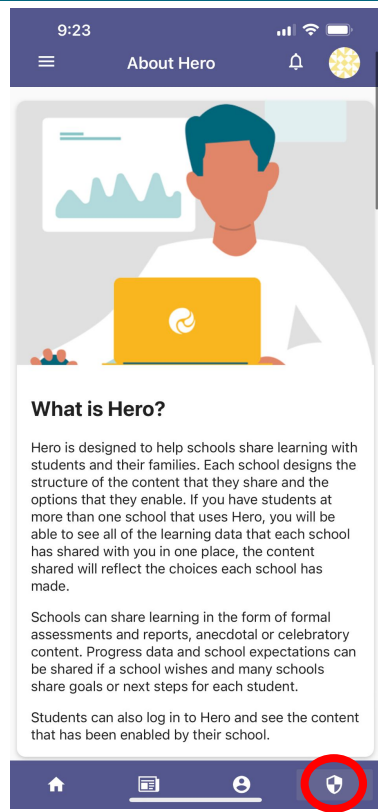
9:23

About Hero

What is Hero?

Hero is designed to help schools share learning with students and their families. Each school designs the structure of the content that they share and the options that they enable. If you have students at more than one school that uses Hero, you will be able to see all of the learning data that each school has shared with you in one place, the content shared will reflect the choices each school has made.

Schools can share learning in the form of formal assessments and reports, anecdotal or celebratory content. Progress data and school expectations can be shared if a school wishes and many schools share goals or next steps for each student.

Students can also log in to Hero and see the content that has been enabled by their school.